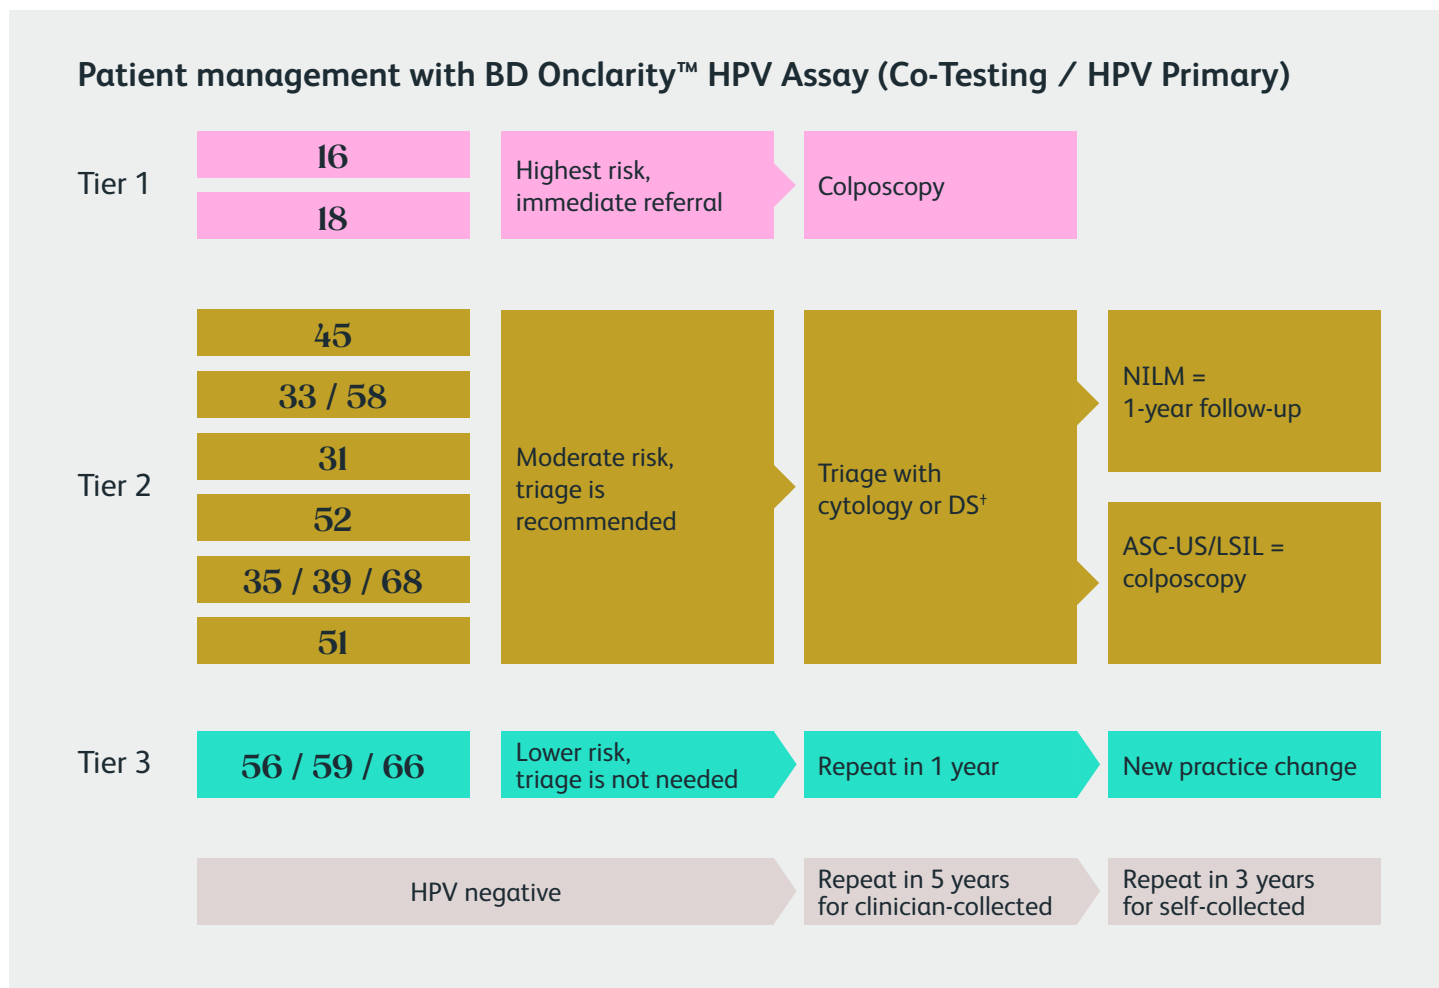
Patient management with BD Onclarity™ HPV Assay (Co-Testing / HPV Primary)

Tier 1

16

18

Highest risk, immediate referral

Colposcopy

Tier 2

45

33 / 58

31

52

35 / 39 / 68

51

Moderate risk, triage is recommended

Triage with cytology or DS$^{+}$

NILM = 1-year follow-up

ASC-US/LSIL = colposcopy

Tier 3

56 / 59 / 66

Lower risk, triage is not needed

Repeat in 1 year

New practice change

HPV negative

Repeat in 5 years for clinician-collected

Repeat in 3 years for self-collected